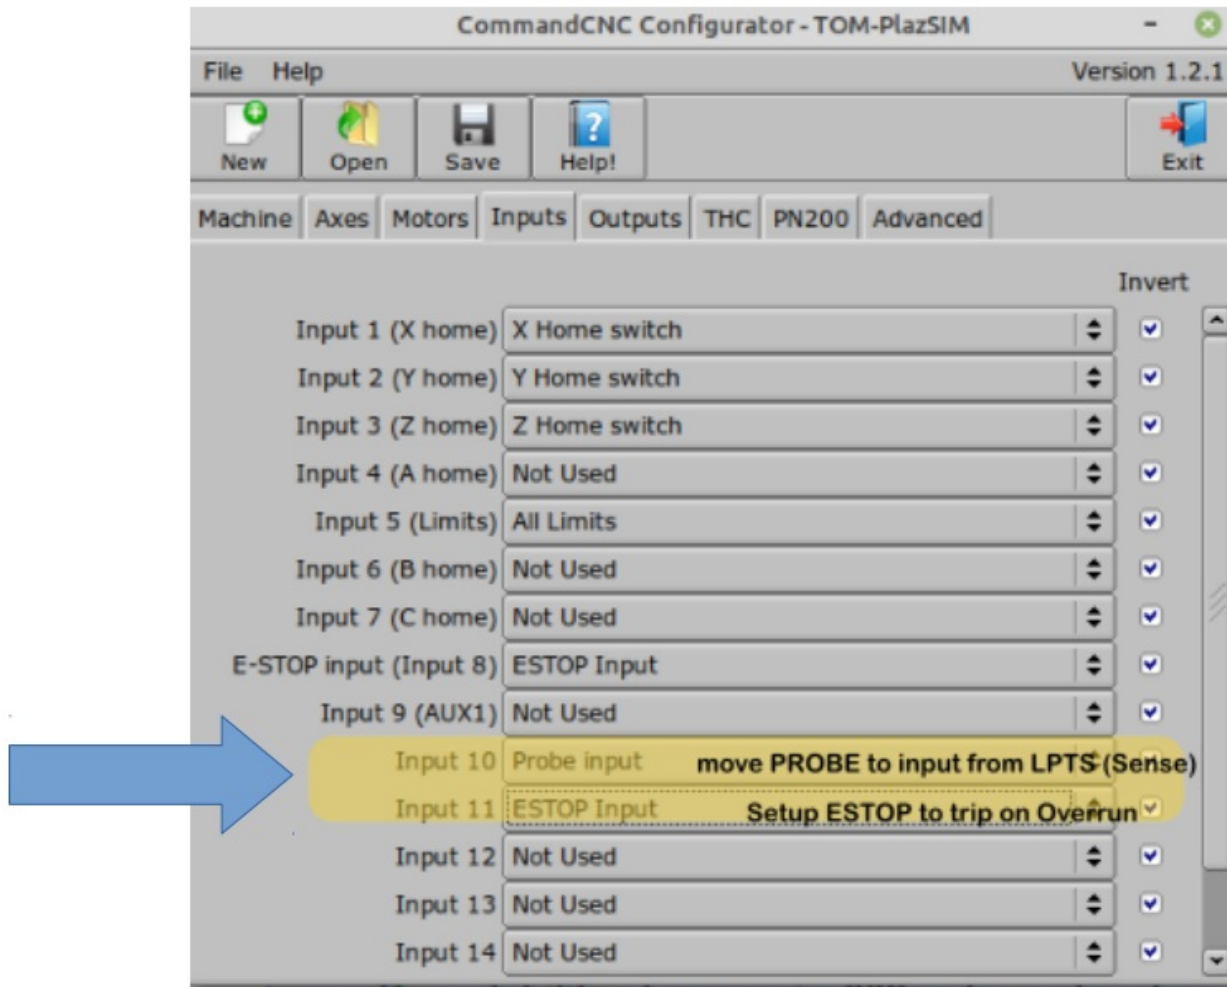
CommandCNC Configurator - TOM-PlazSIM

File Help

Version 1.2.1

New
Open
Save
Help!
Exit

Machine Axes Motors Inputs Outputs THC PN200 Advanced

Invert

| | | |
|---|---|---|
| Input 1 (X home) | X Home switch | ✔ |
| Input 2 (Y home) | Y Home switch | ✔ |
| Input 3 (Z home) | Z Home switch | ✔ |
| Input 4 (A home) | Not Used | ✔ |
| Input 5 (Limits) | All Limits | ✔ |
| Input 6 (B home) | Not Used | ✔ |
| Input 7 (C home) | Not Used | ✔ |
| E-STOP input (Input 8) | ESTOP Input | ✔ |
| Input 9 (AUX1) | Not Used | ✔ |
| Input 10 | Probe input | ✔ |
| Input 11 | ESTOP Input | ✔ |
| Input 12 | Not Used | ✔ |
| Input 13 | Not Used | ✔ |
| Input 14 | Not Used | ✔ |

move PROBE to input from LPTS (Sense)

Setup ESTOP to trip on Overrun